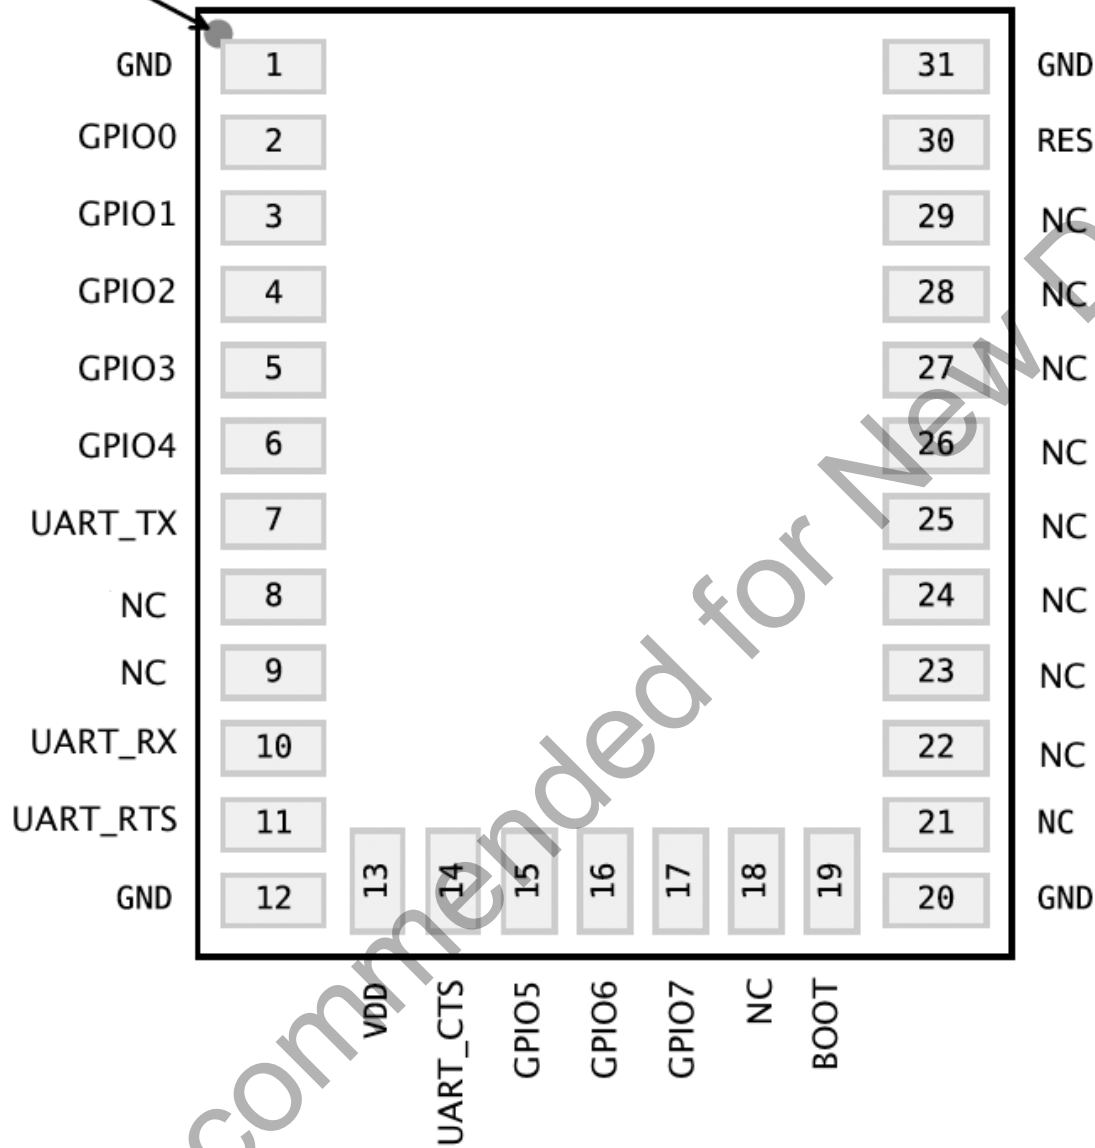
GND 1
GPIO0 2
GPIO1 3
GPIO2 4
GPIO3 5
GPIO4 6
UART_TX 7
NC 8
NC 9
UART_RX 10
UART_RTS 11
GND 12

13 VDD
14 UART_CTS
15 GPIO5
16 GPIO6
17 GPIO7
18 NC
19 BOOT

20 GND
21 NC
22 NC
23 NC
24 NC
25 NC
26 NC
27 NC
28 NC
29 NC
30 RES
31 GND

commended for New D